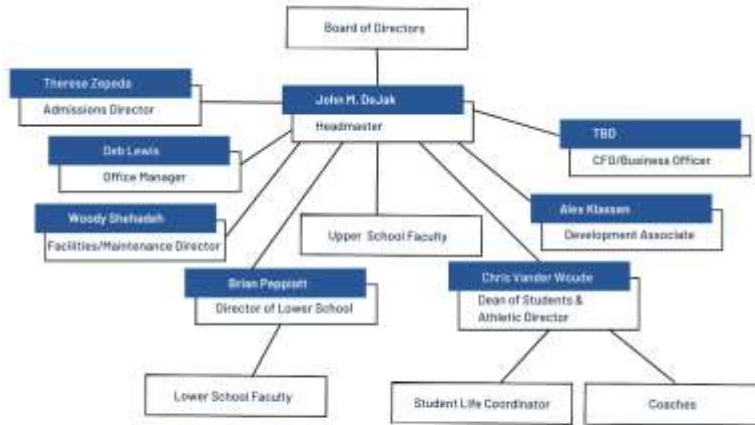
Board of Directors

Therese Zepeda
Admissions Director

John M. DeJak
Headmaster

TBD
CFO/Business Officer

Deb Lewis
Office Manager

Woody Shehadeh
Facilities/Maintenance Director

Upper School Faculty

Alex Klassen
Development Associate

Brian Peppiatt
Director of Lower School

Chris Vander Woude
Dean of Students & Athletic Director

Lower School Faculty

Student Life Coordinator

Coaches